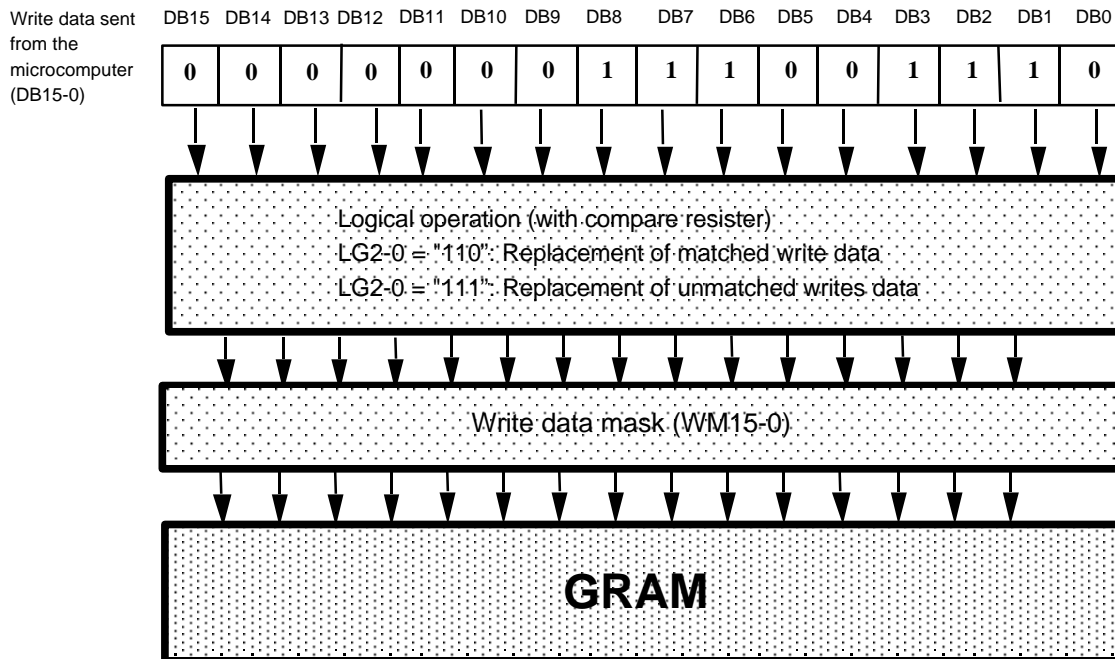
Write data sent from the microcomputer (DB15-0)

| DB15 | DB14 | DB13 | DB12 | DB11 | DB10 | DB9 | DB8 | DB7 | DB6 | DB5 | DB4 | DB3 | DB2 | DB1 | DB0 |
|---|---|---|---|---|---|---|---|---|---|---|---|---|---|---|---|
| 0 | 0 | 0 | 0 | 0 | 0 | 0 | 1 | 1 | 1 | 0 | 0 | 1 | 1 | 1 | 0 |

Logical operation (with compare resister)
LG2-0 = "110": Replacement of matched write data
LG2-0 = "111": Replacement of unmatched writes data

Write data mask (WM15-0)

GRAM